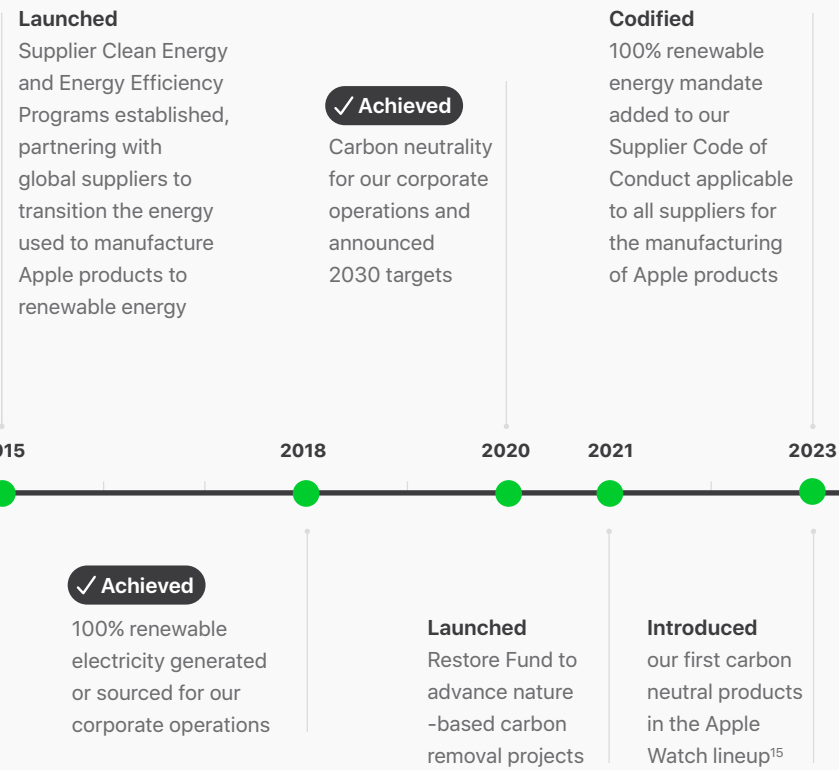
Launched
Supplier Clean Energy and Energy Efficiency Programs established, partnering with global suppliers to transition the energy used to manufacture Apple products to renewable energy

✓ Achieved
Carbon neutrality for our corporate operations and announced 2030 targets

Codified
100% renewable energy mandate added to our Supplier Code of Conduct applicable to all suppliers for the manufacturing of Apple products

015
2018
2020
2021
2023

✓ Achieved
100% renewable electricity generated or sourced for our corporate operations

Launched
Restore Fund to advance nature -based carbon removal projects

Introduced
our first carbon neutral products in the Apple Watch lineup$^{15}$